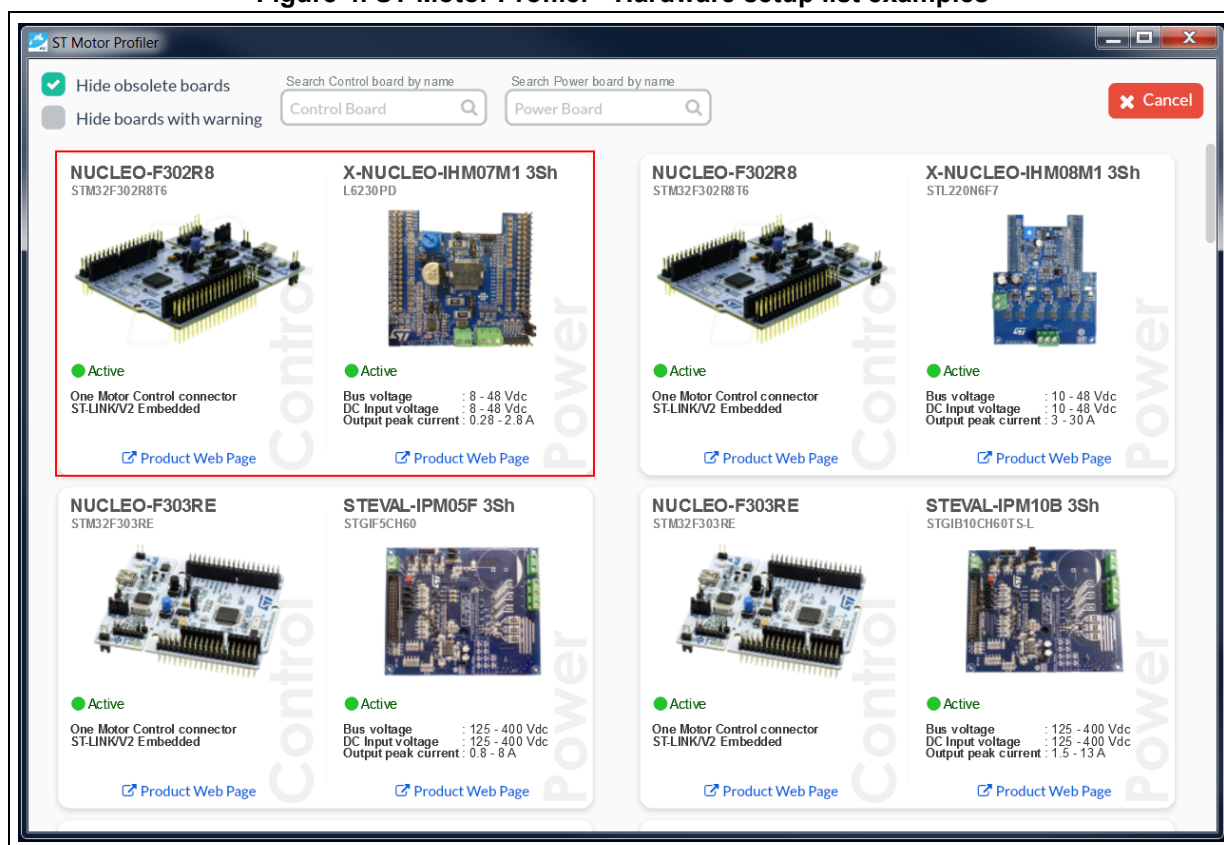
Figure 4. ST Motor Profiler - Hardware setup list examples

ST Motor Profiler

Hide obsolete boards
Hide boards with warning

Search Control board by name
Control Board

Search Power board by name
Power Board

Cancel

NUCLEO-F302R8
STM32F302R8T6

Active

One Motor Control connector
ST-LINK/V2 Embedded

Product Web Page

Control

X-NUCLEO-IHM07M1 3Sh
L6230PD

Active

Bus voltage : 8 - 48 Vdc
DC Input voltage : 8 - 48 Vdc
Output peak current : 0.28 - 2.8 A

Product Web Page

Power

NUCLEO-F302R8
STM32F302R8T6

Active

One Motor Control connector
ST-LINK/V2 Embedded

Product Web Page

Control

X-NUCLEO-IHM08M1 3Sh
STL220N6F7

Active

Bus voltage : 10 - 48 Vdc
DC Input voltage : 10 - 48 Vdc
Output peak current : 3 - 30 A

Product Web Page

Power

NUCLEO-F303RE
STM32F303RE

Active

One Motor Control connector
ST-LINK/V2 Embedded

Product Web Page

Control

STEVAL-IPM05F 3Sh
STGIF5CH60

Active

Bus voltage : 125 - 400 Vdc
DC Input voltage : 125 - 400 Vdc
Output peak current : 0.8 - 8 A

Product Web Page

Power

NUCLEO-F303RE
STM32F303RE

Active

One Motor Control connector
ST-LINK/V2 Embedded

Product Web Page

Control

STEVAL-IPM10B 3Sh
STGIB10CH60TS-L

Active

Bus voltage : 125 - 400 Vdc
DC Input voltage : 125 - 400 Vdc
Output peak current : 1.5 - 13 A

Product Web Page

Power